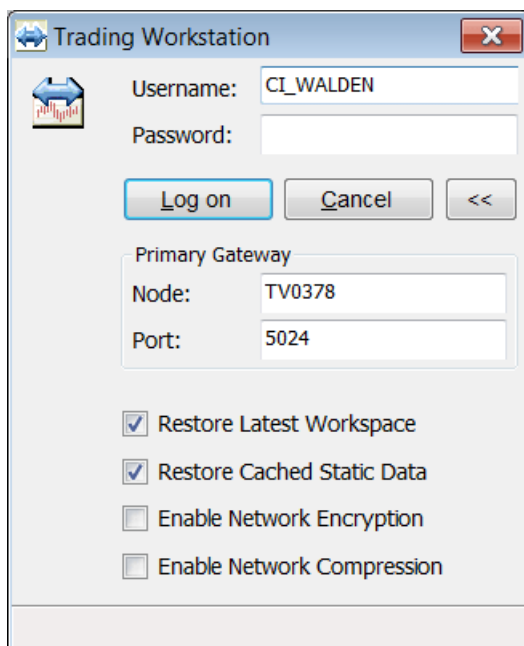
Trading Workstation

Username: CI_WALDEN

Password:

Log on Cancel <<

Primary Gateway

Node: TV0378

Port: 5024

Restore Latest Workspace

Restore Cached Static Data

Enable Network Encryption

Enable Network Compression